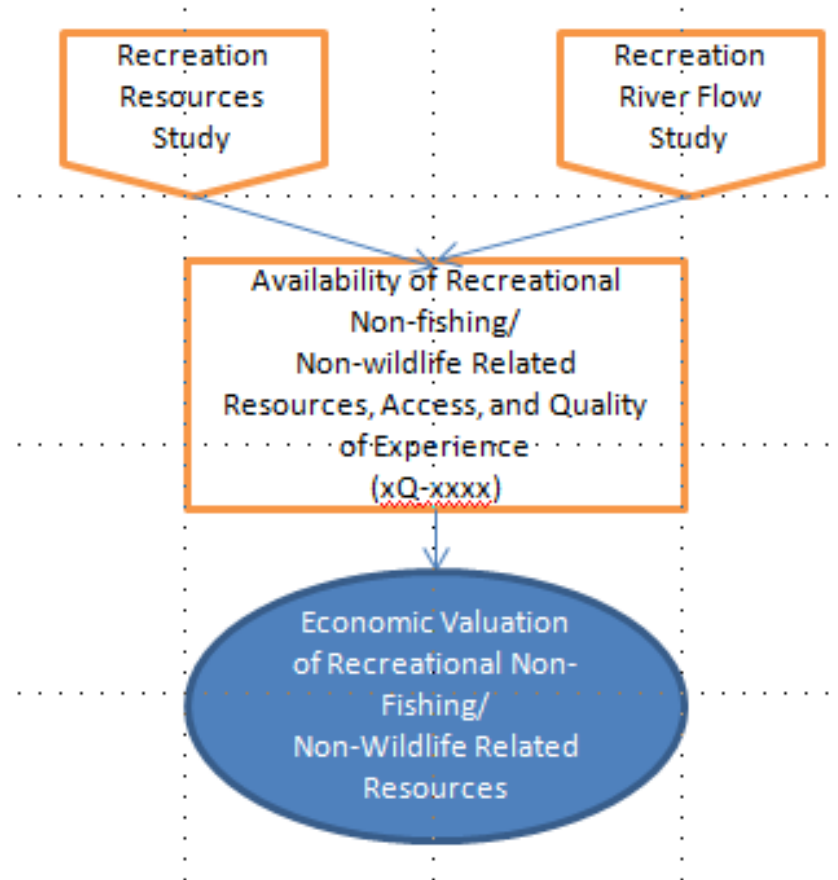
Recreation Resources Study

Recreation River Flow Study

Availability of Recreational Non-fishing/ Non-wildlife Related Resources, Access, and Quality of Experience (xQ-xxxx)

Economic Valuation of Recreational Non-Fishing/ Non-Wildlife Related Resources